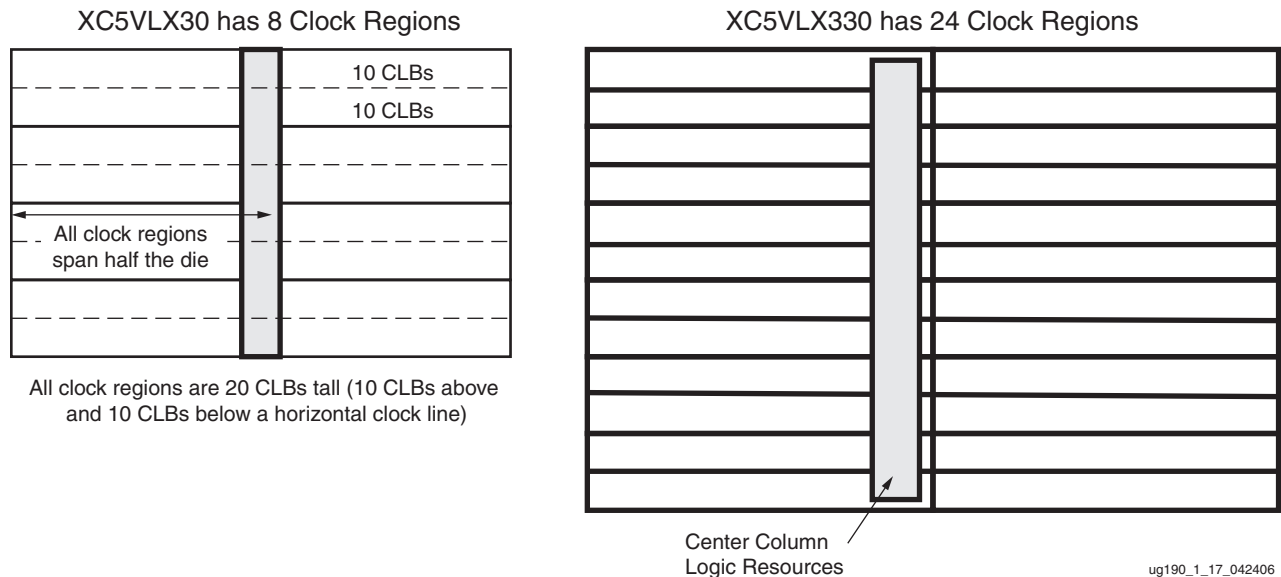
XC5VLX30 has 8 Clock Regions

10 CLBs

10 CLBs

All clock regions span half the die

All clock regions are 20 CLBs tall (10 CLBs above and 10 CLBs below a horizontal clock line)

XC5VLX330 has 24 Clock Regions

Center Column Logic Resources

ug190_1_17_042406